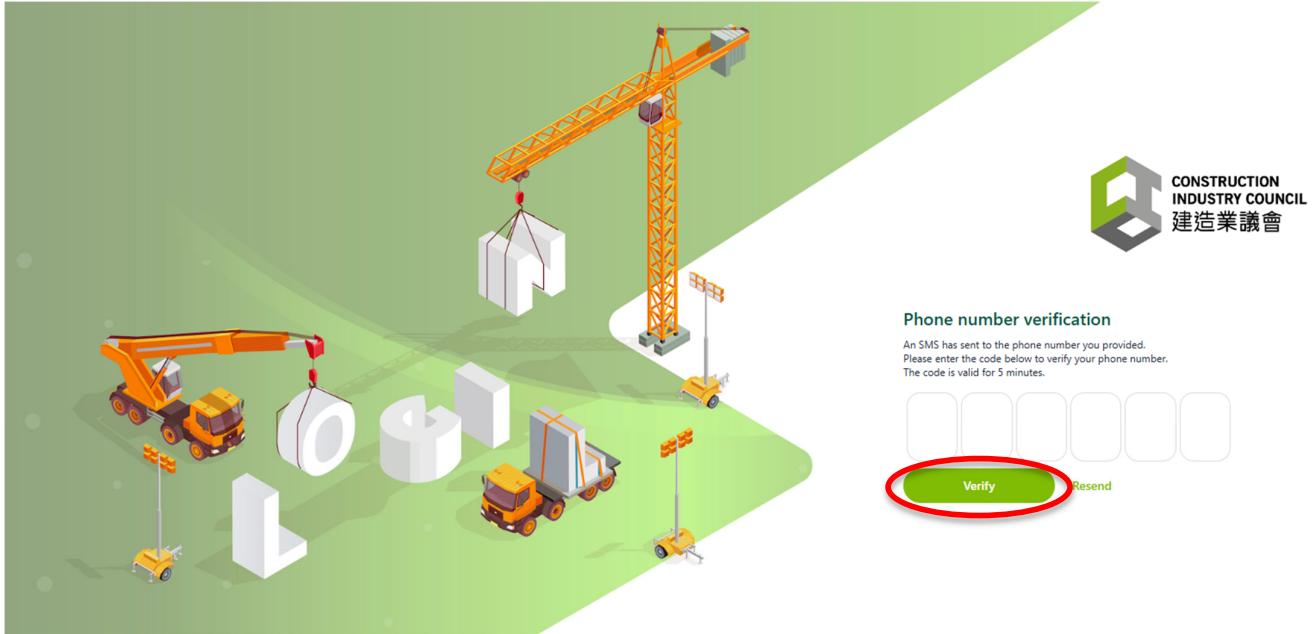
L O G I N

CONSTRUCTION INDUSTRY COUNCIL 建造業議會

Phone number verification

An SMS has sent to the phone number you provided. Please enter the code below to verify your phone number. The code is valid for 5 minutes.

Verify Resend